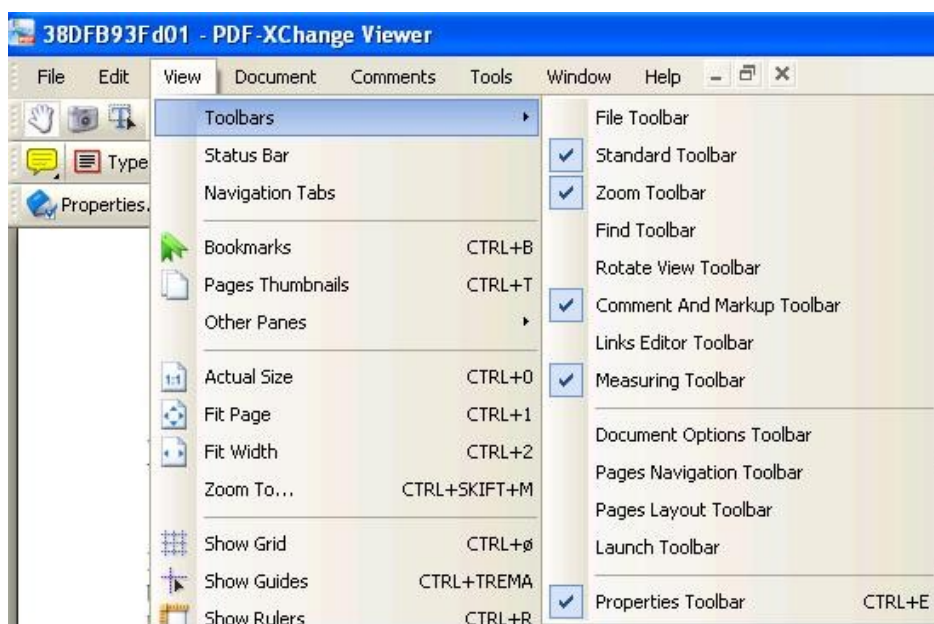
38DFB93Fd01 - PDF-XChange Viewer

File Edit View Document Comments Tools Window Help

Type

Properties.

Toolbars
Status Bar
Navigation Tabs

Bookmarks CTRL+B
Pages Thumbnails CTRL+T
Other Panes

Actual Size CTRL+0
Fit Page CTRL+1
Fit Width CTRL+2
Zoom To... CTRL+SKIFT+M

Show Grid CTRL+ø
Show Guides CTRL+TREMA
Show Rulers CTRL+R

File Toolbar
Standard Toolbar
Zoom Toolbar
Find Toolbar
Rotate View Toolbar
Comment And Markup Toolbar
Links Editor Toolbar
Measuring Toolbar

Document Options Toolbar
Pages Navigation Toolbar
Pages Layout Toolbar
Launch Toolbar

Properties Toolbar CTRL+E